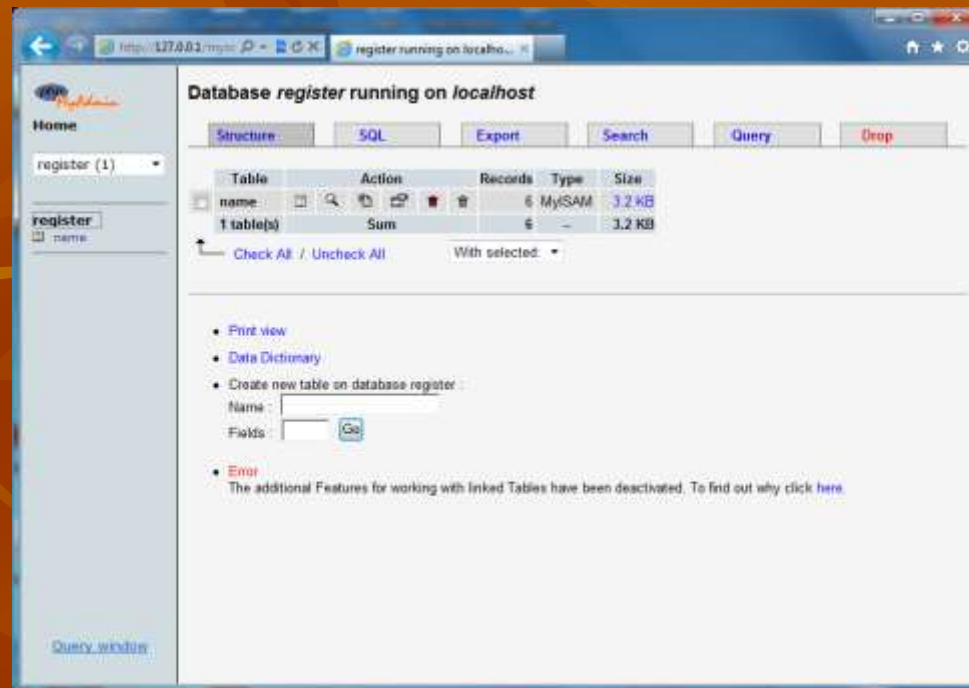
http://127.0.0.1/mysc

register running on localho...

phpMyAdmin

Home

register (1)

register

name

Query window

Database *register* running on *localhost*

Structure | SQL | Export | Search | Query | Drop

| Table | Action | Records | Type | Size |
|---|---|---|---|---|
| name | | 6 | MyISAM | 3.2 KB |
| 1 table(s) | Sum | 6 | -- | 3.2 KB |

Check All / Uncheck All

With selected:

• Print view

• Data Dictionary

• Create new table on database register :

Name :

Fields : Go

• Error

The additional Features for working with linked Tables have been deactivated. To find out why click here.